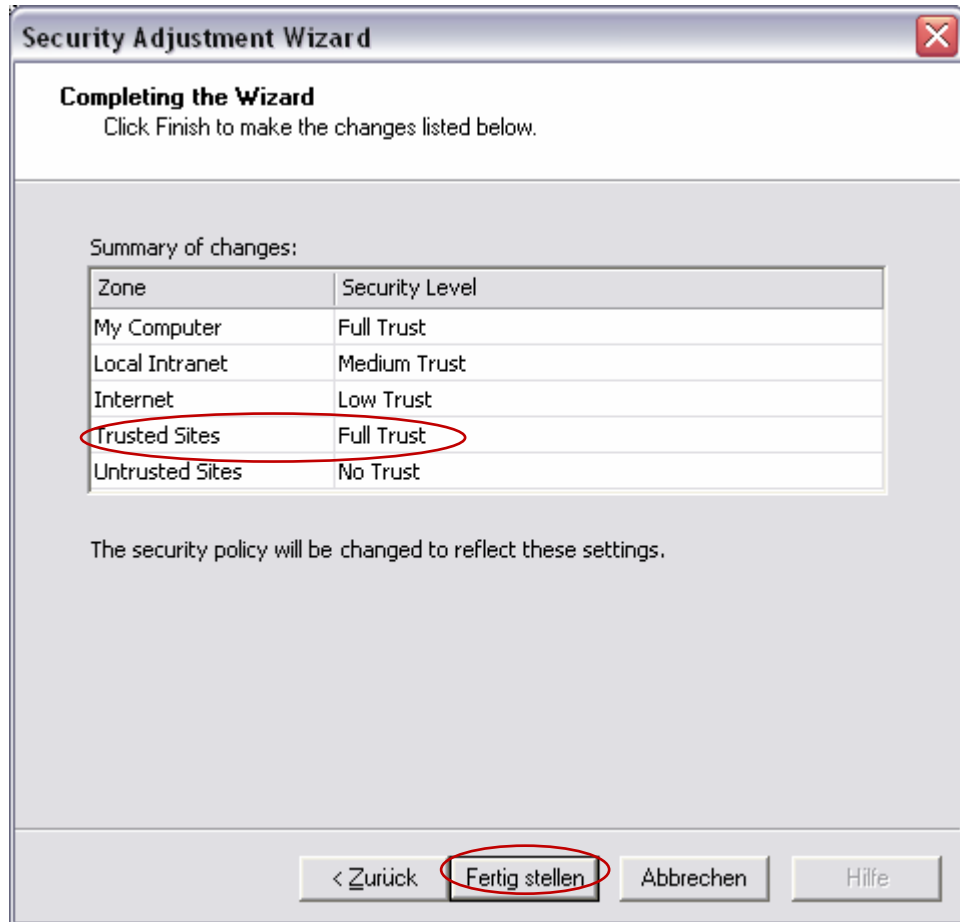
Security Adjustment Wizard

Completing the Wizard
Click Finish to make the changes listed below.

Summary of changes:

| Zone | Security Level |
|---|---|
| My Computer | Full Trust |
| Local Intranet | Medium Trust |
| Internet | Low Trust |
| Trusted Sites | Full Trust |
| Untrusted Sites | No Trust |

The security policy will be changed to reflect these settings.

< Zurück
Fertig stellen
Abbrechen
Hilfe